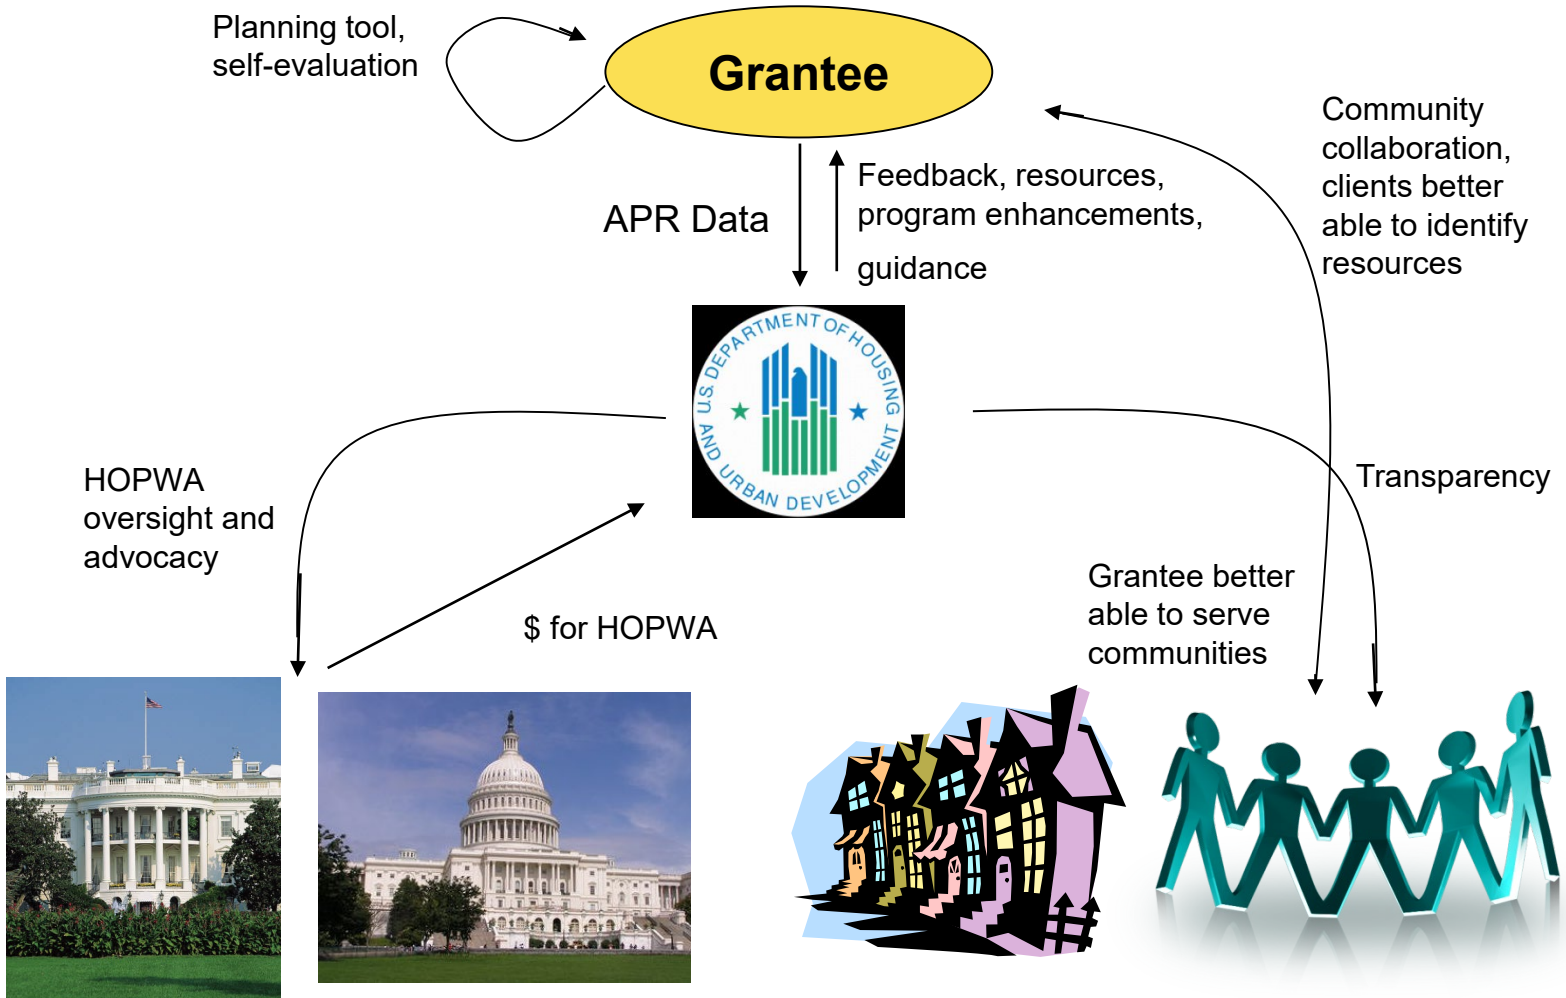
Planning tool, self-evaluation

Grantee

Community collaboration, clients better able to identify resources

APR Data

Feedback, resources, program enhancements, guidance

U.S. DEPARTMENT OF HOUSING AND URBAN DEVELOPMENT

HOPWA oversight and advocacy

Transparency

Grantee better able to serve communities

$ for HOPWA